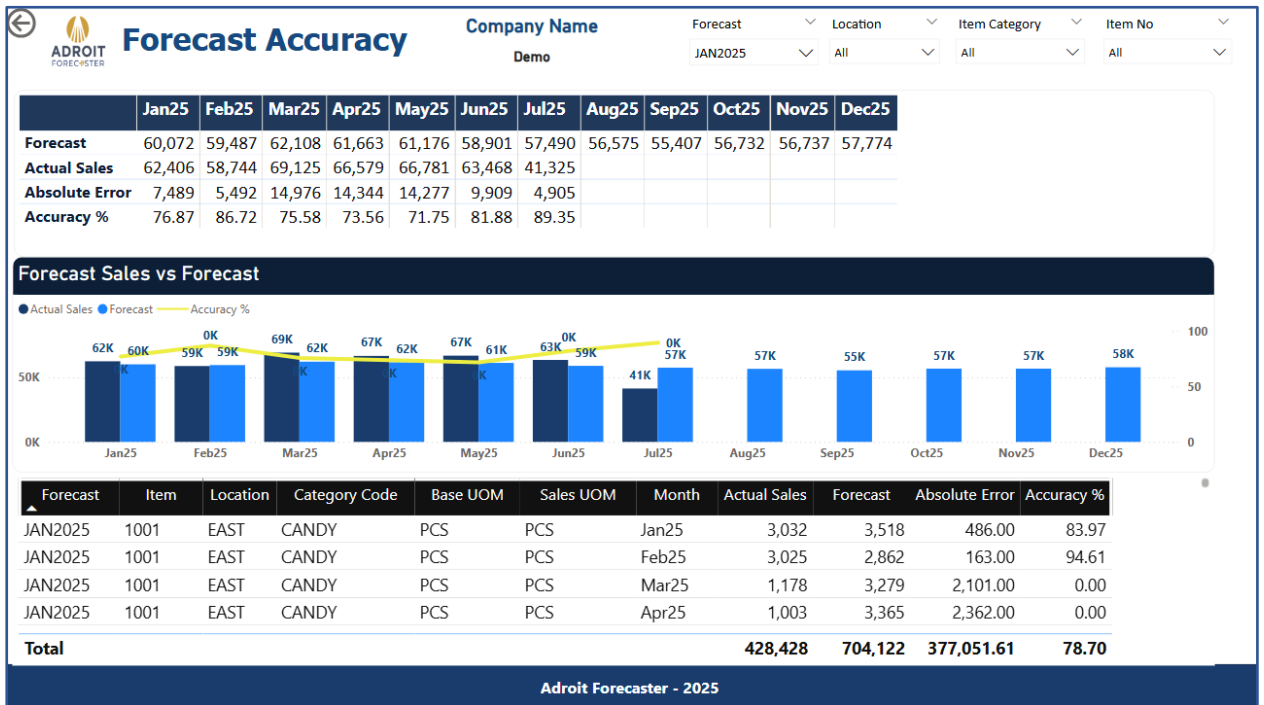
ADROIT FORECASTER

Forecast Accuracy

Company Name
Demo

Forecast
JAN2025

Location
All

Item Category
All

Item No
All

| | Jan25 | Feb25 | Mar25 | Apr25 | May25 | Jun25 | Jul25 | Aug25 | Sep25 | Oct25 | Nov25 | Dec25 |
|---|---|---|---|---|---|---|---|---|---|---|---|---|
| Forecast | 60,072 | 59,487 | 62,108 | 61,663 | 61,176 | 58,901 | 57,490 | 56,575 | 55,407 | 56,732 | 56,737 | 57,774 |
| Actual Sales | 62,406 | 58,744 | 69,125 | 66,579 | 66,781 | 63,468 | 41,325 | | | | | |
| Absolute Error | 7,489 | 5,492 | 14,976 | 14,344 | 14,277 | 9,909 | 4,905 | | | | | |
| Accuracy % | 76.87 | 86.72 | 75.58 | 73.56 | 71.75 | 81.88 | 89.35 | | | | | |

Forecast Sales vs Forecast

Actual Sales Forecast Accuracy %

62K 60K 0K 59K 59K 69K 62K 67K 62K 67K 61K 0K 63K 59K 0K 41K 57K 57K 55K 57K 57K 58K

50K
0K

100
50
0

Jan25 Feb25 Mar25 Apr25 May25 Jun25 Jul25 Aug25 Sep25 Oct25 Nov25 Dec25

| Forecast | Item | Location | Category Code | Base UOM | Sales UOM | Month | Actual Sales | Forecast | Absolute Error | Accuracy % |
|---|---|---|---|---|---|---|---|---|---|---|
| JAN2025 | 1001 | EAST | CANDY | PCS | PCS | Jan25 | 3,032 | 3,518 | 486.00 | 83.97 |
| JAN2025 | 1001 | EAST | CANDY | PCS | PCS | Feb25 | 3,025 | 2,862 | 163.00 | 94.61 |
| JAN2025 | 1001 | EAST | CANDY | PCS | PCS | Mar25 | 1,178 | 3,279 | 2,101.00 | 0.00 |
| JAN2025 | 1001 | EAST | CANDY | PCS | PCS | Apr25 | 1,003 | 3,365 | 2,362.00 | 0.00 |
| Total | | | | | | | 428,428 | 704,122 | 377,051.61 | 78.70 |

Adroit Forecaster - 2025